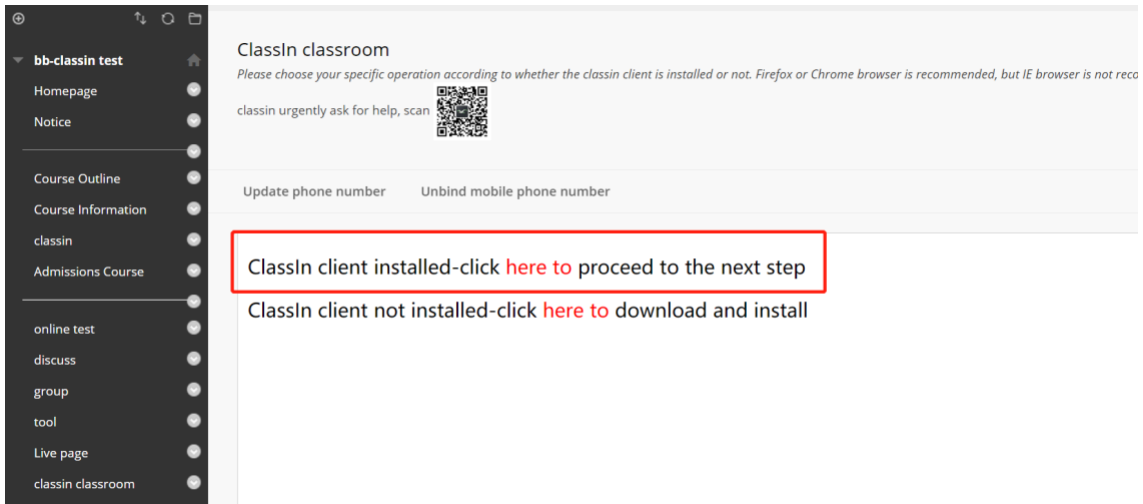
bb-classin test
Homepage
Notice
Course Outline
Course Information
classin
Admissions Course
online test
discuss
group
tool
Live page
classin classroom

ClassIn classroom
Please choose your specific operation according to whether the classin client is installed or not. Firefox or Chrome browser is recommended, but IE browser is not reco
classin urgently ask for help, scan

Update phone number Unbind mobile phone number

ClassIn client installed-click here to proceed to the next step
ClassIn client not installed-click here to download and install